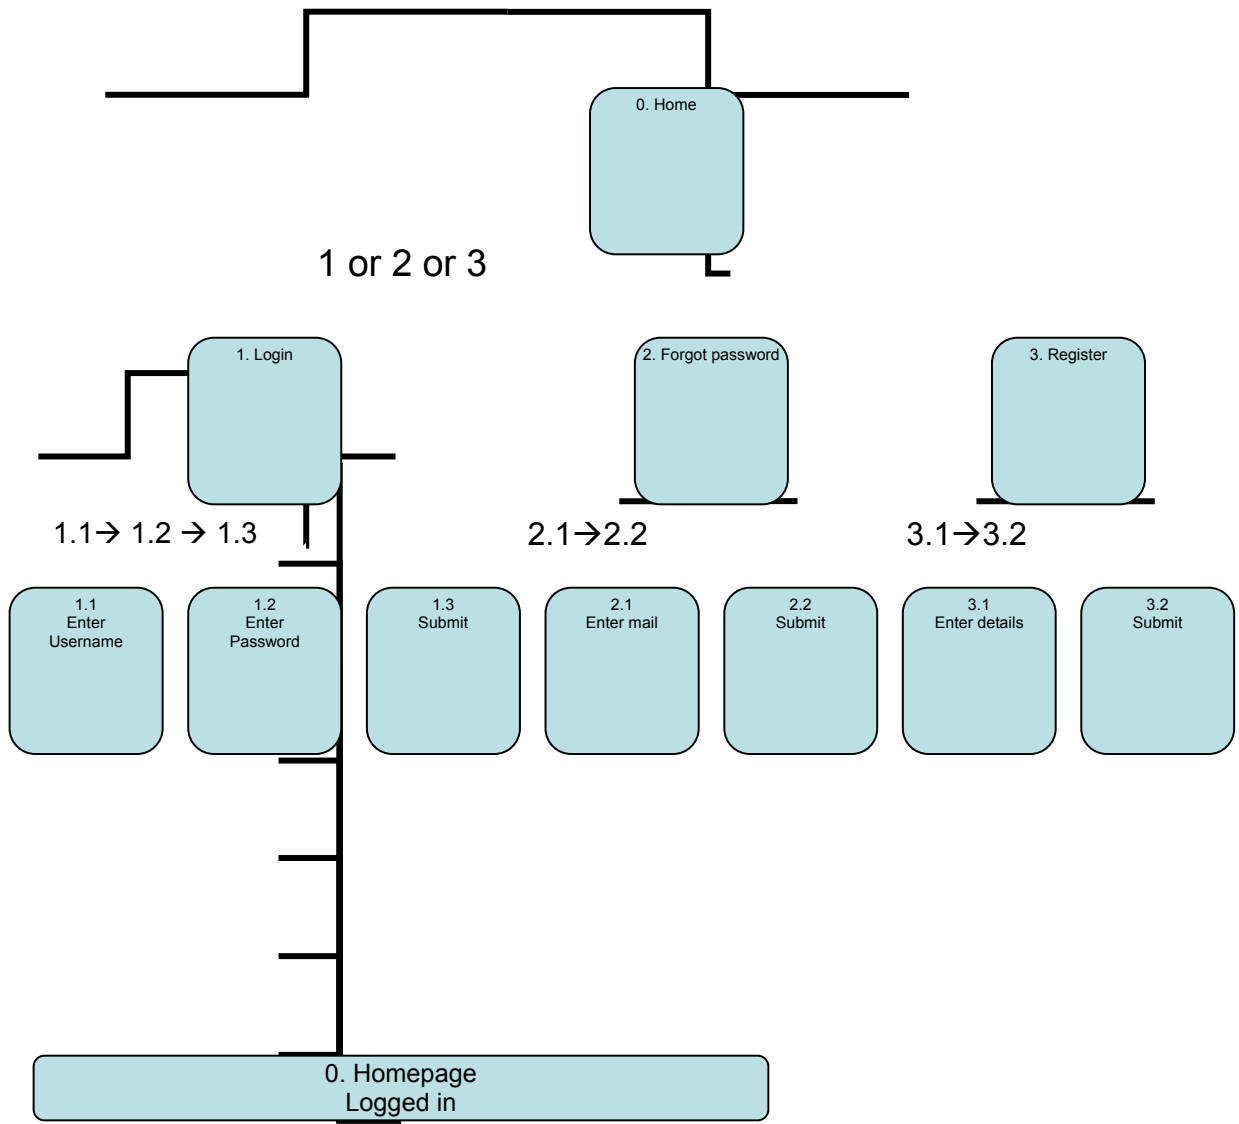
0. Home

1 or 2 or 3

1. Login

2. Forgot password

3. Register

1.1→ 1.2 → 1.3

2.1→2.2

3.1→3.2

1.1 Enter Username

1.2 Enter Password

1.3 Submit

2.1 Enter mail

2.2 Submit

3.1 Enter details

3.2 Submit

0. Homepage Logged in